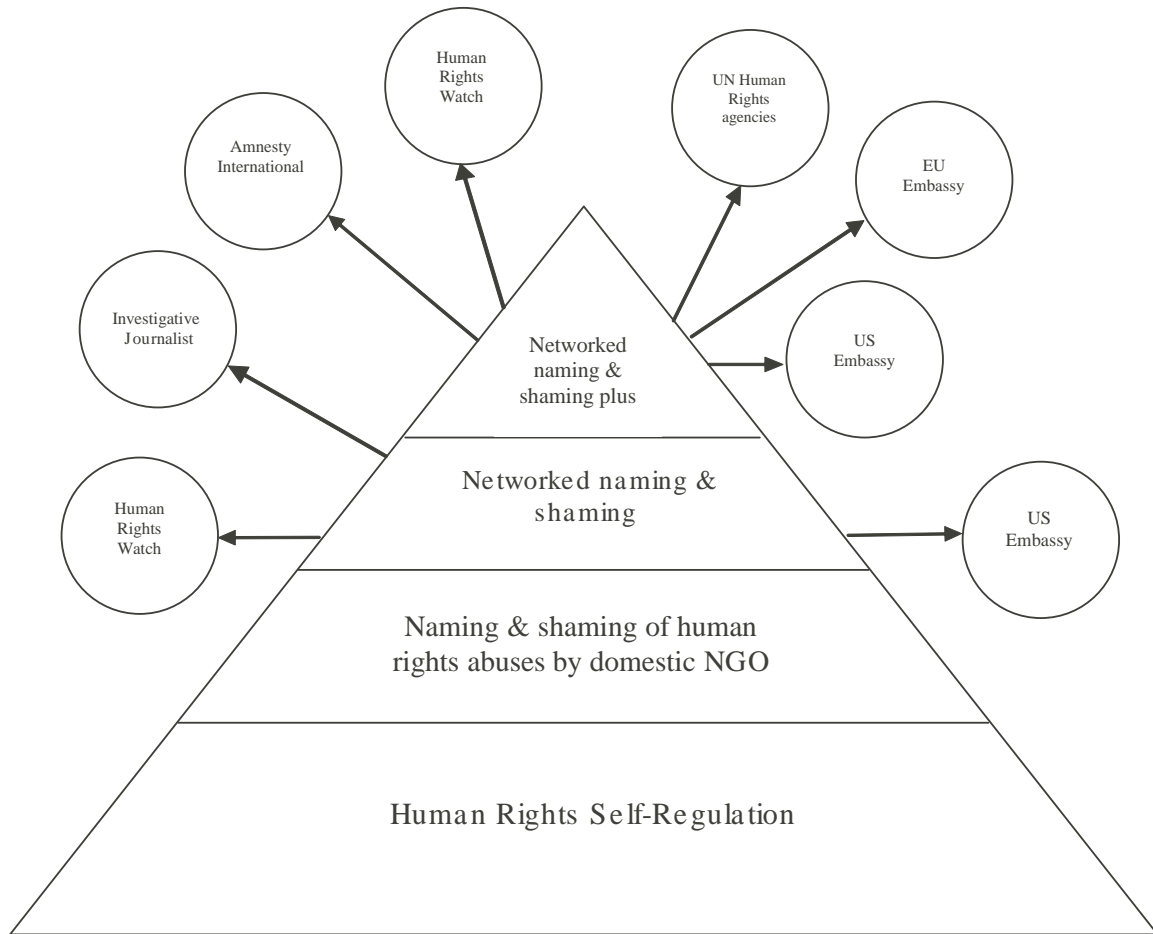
Human Rights Watch

UN Human Rights agencies

Amnesty International

EU Embassy

Investigative Journalist

US Embassy

Networked naming & shaming plus

Networked naming & shaming

Human Rights Watch

US Embassy

Naming & shaming of human rights abuses by domestic NGO

Human Rights Self-Regulation